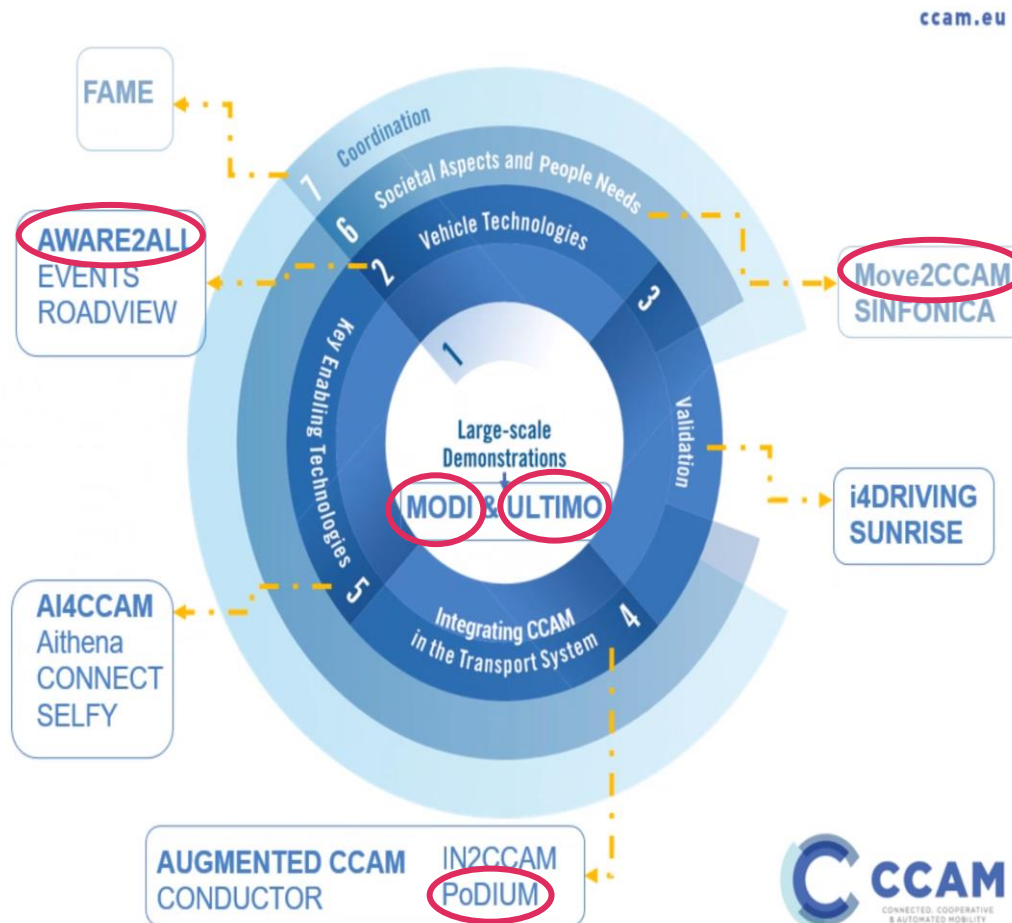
ccam.eu

FAME

7 Coordination

6 Societal Aspects and People Needs

2 Vehicle Technologies

3

1

AWARE2ALL
EVENTS
ROADVIEW

Move2CCAM
SINFONICA

Key Enabling Technologies

Validation

Large-scale Demonstrations

MODI & ULTIMO

i4DRIVING
SUNRISE

5

4

Integrating CCAM in the Transport System

AI4CCAM
Aithena
CONNECT
SELFY

AUGMENTED CCAM
CONDUCTOR

IN2CCAM
PoDIUM

CCAM
CONNECTED, COOPERATIVE & AUTOMATED MOBILITY